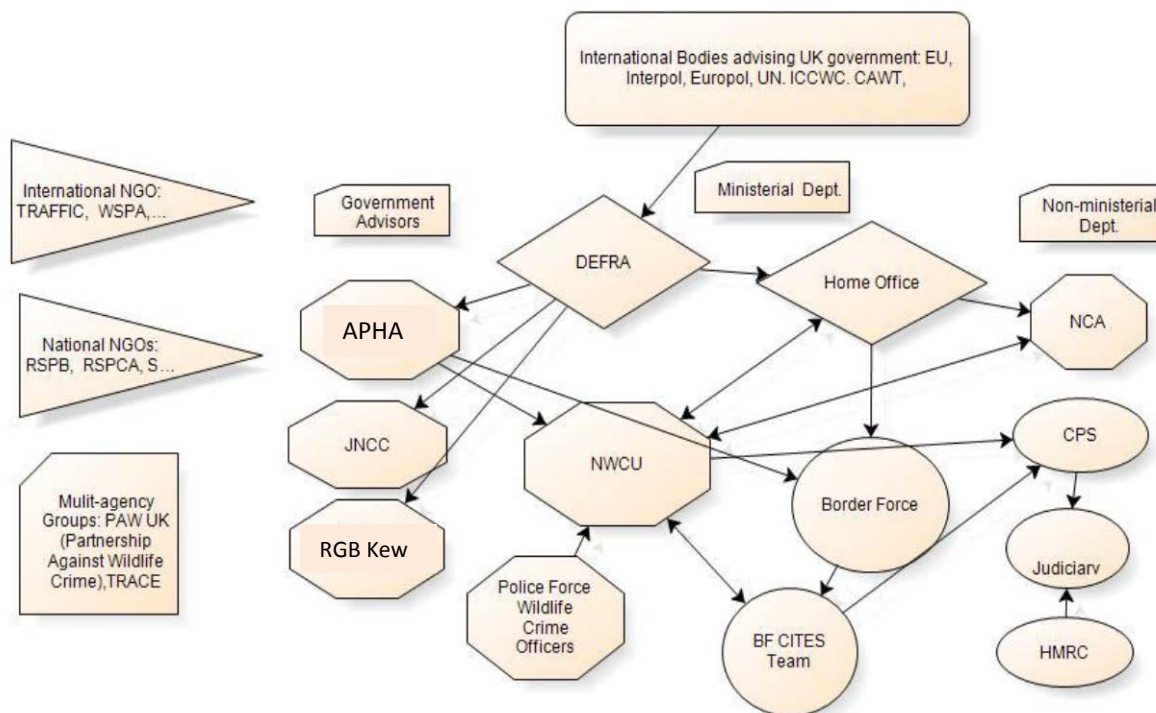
International Bodies advising UK government: EU, Interpol, Europol, UN. ICCWC. CAWT,

International NGO: TRAFFIC, WSPA,...

Government Advisors

Ministerial Dept.

Non-ministerial Dept.

DEFRA

Home Office

National NGOs: RSPB, RSPCA, S...

APHA

NCA

JNCC

NWCU

CPS

Mulit-agency Groups: PAW UK (Partnership Against Wildlife Crime),TRACE

Border Force

RGB Kew

Judiciarv

Police Force Wildlife Crime Officers

BF CITES Team

HMRC